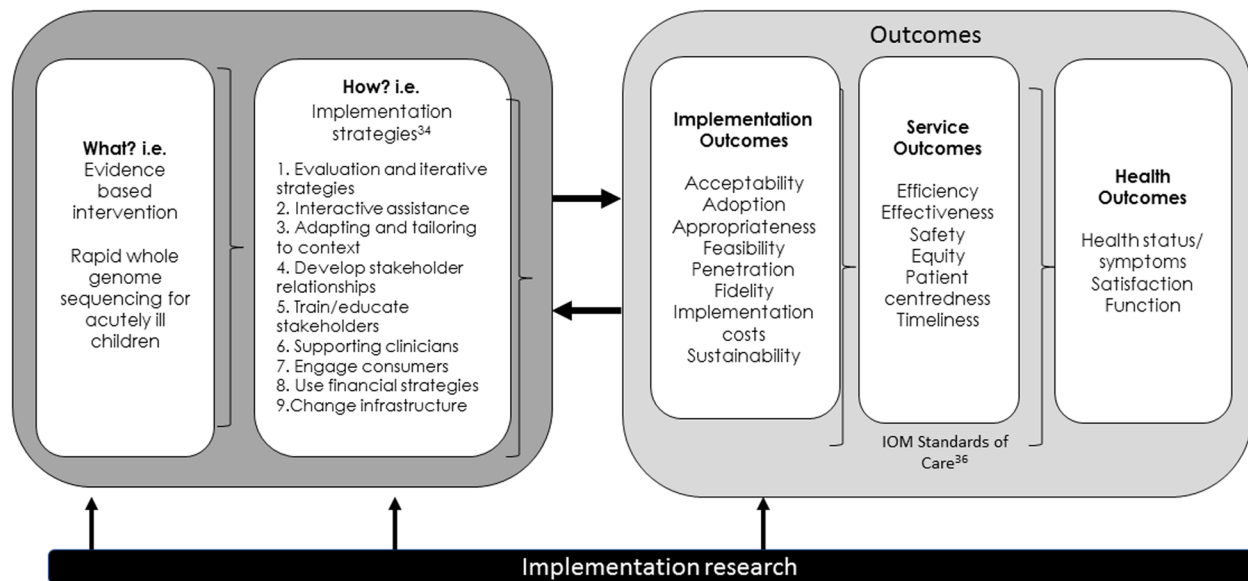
What? i.e.
Evidence based intervention

Rapid whole genome sequencing for acutely ill children

How? i.e.
Implementation strategies$^{34}$

1. Evaluation and iterative strategies
2. Interactive assistance
3. Adapting and tailoring to context
4. Develop stakeholder relationships
5. Train/educate stakeholders
6. Supporting clinicians
7. Engage consumers
8. Use financial strategies
9.Change infrastructure

Outcomes

Implementation Outcomes

Acceptability
Adoption
Appropriateness
Feasibility
Penetration
Fidelity
Implementation costs
Sustainability

Service Outcomes

Efficiency
Effectiveness
Safety
Equity
Patient centredness
Timeliness

Health Outcomes

Health status/ symptoms
Satisfaction
Function

IOM Standards of Care$^{36}$

Implementation research